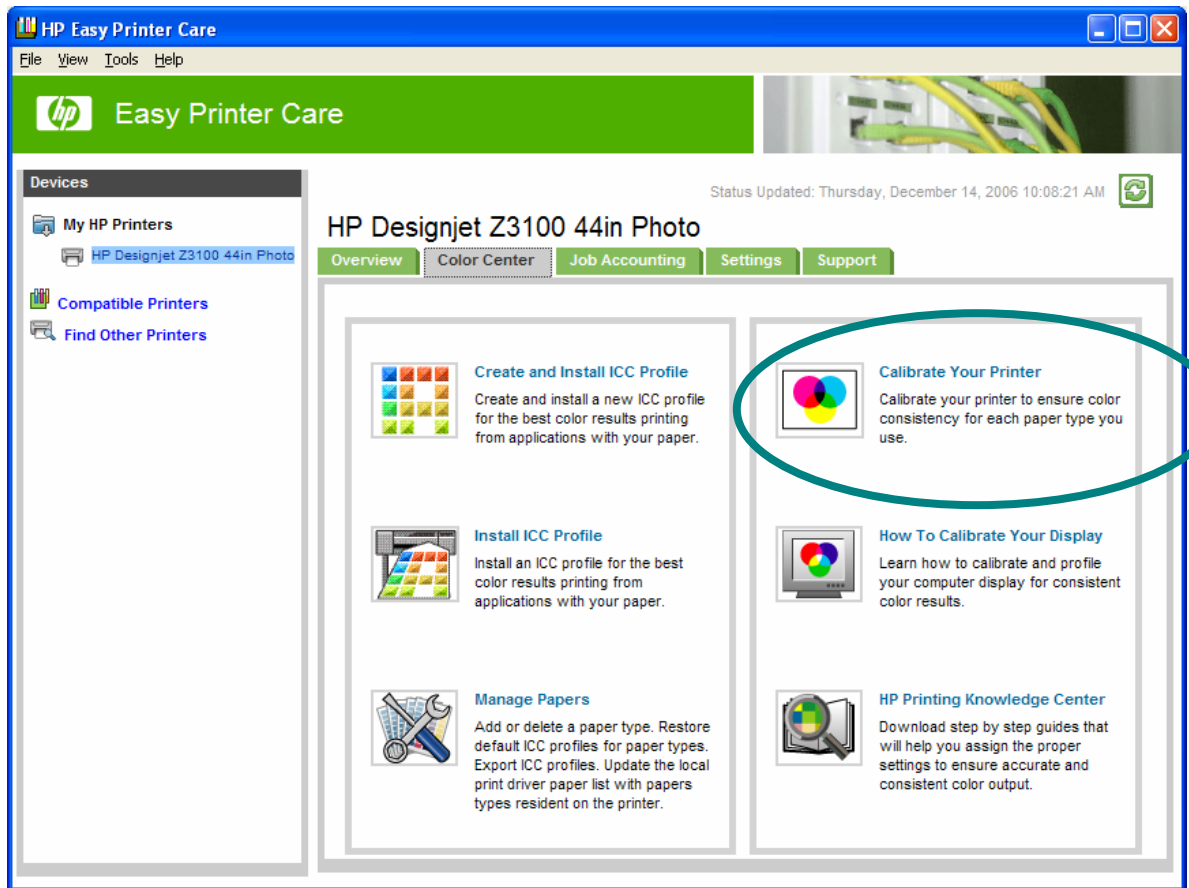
HP Easy Printer Care

File View Tools Help

hp Easy Printer Care

Devices

My HP Printers

HP Designjet Z3100 44in Photo

Compatible Printers

Find Other Printers

Status Updated: Thursday, December 14, 2006 10:08:21 AM

HP Designjet Z3100 44in Photo

Overview Color Center Job Accounting Settings Support

Create and Install ICC Profile

Create and install a new ICC profile for the best color results printing from applications with your paper.

Calibrate Your Printer

Calibrate your printer to ensure color consistency for each paper type you use.

Install ICC Profile

Install an ICC profile for the best color results printing from applications with your paper.

How To Calibrate Your Display

Learn how to calibrate and profile your computer display for consistent color results.

Manage Papers

Add or delete a paper type. Restore default ICC profiles for paper types. Export ICC profiles. Update the local print driver paper list with papers types resident on the printer.

HP Printing Knowledge Center

Download step by step guides that will help you assign the proper settings to ensure accurate and consistent color output.